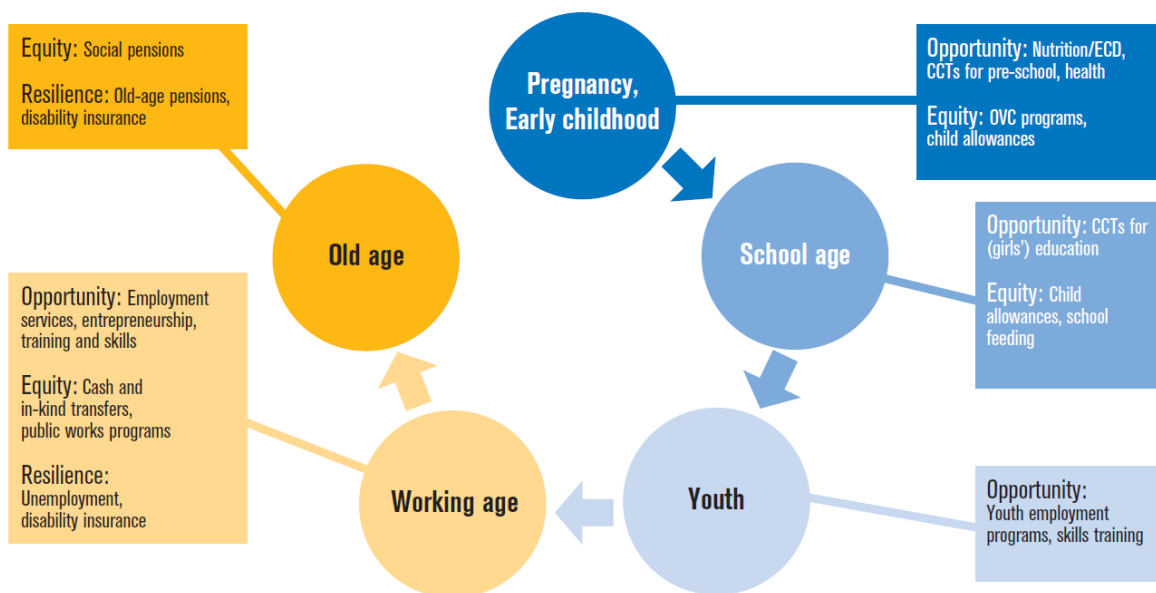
Equity: Social pensions

Resilience: Old-age pensions, disability insurance

Pregnancy, Early childhood

Opportunity: Nutrition/ECD, CCTs for pre-school, health

Equity: OVC programs, child allowances

Old age

School age

Opportunity: CCTs for (girls') education

Equity: Child allowances, school feeding

Opportunity: Employment services, entrepreneurship, training and skills

Equity: Cash and in-kind transfers, public works programs

Resilience: Unemployment, disability insurance

Working age

Youth

Opportunity: Youth employment programs, skills training